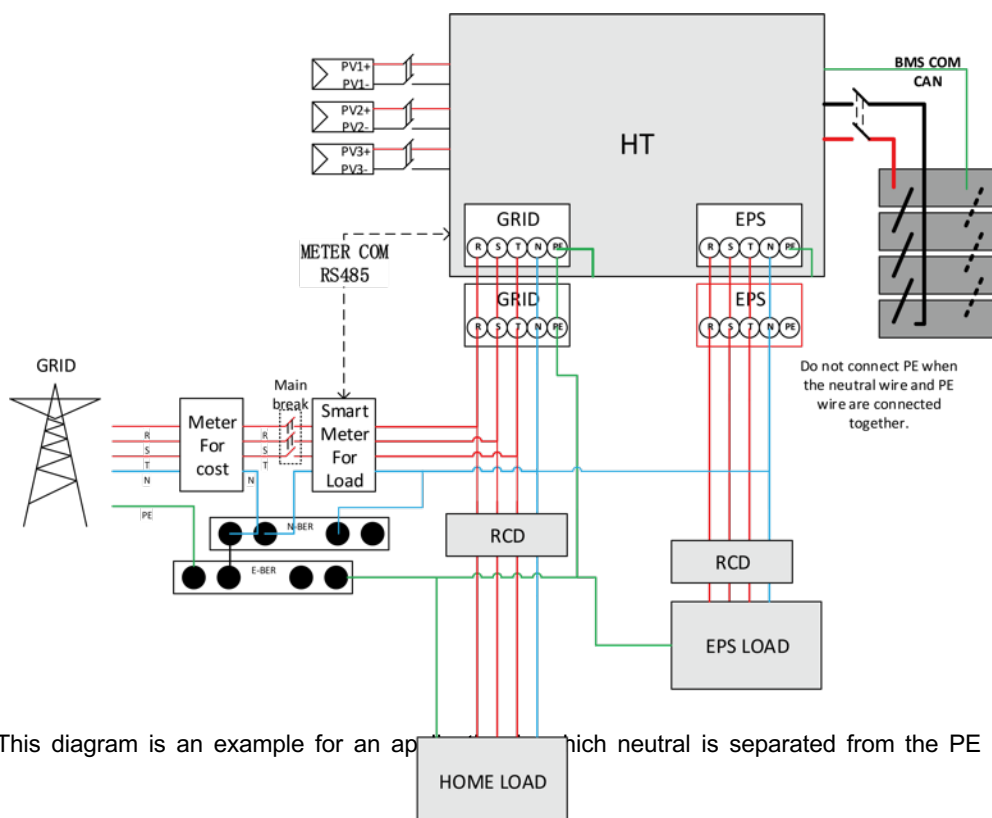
PV1+
PV1-
PV2+
PV2-
PV3+
PV3-

HT

BMS COM
CAN

GRID
R S T N PE

EPS
R S T N PE

METER COM
RS485

GRID
R S T N PE

EPS
R S T N PE

Do not connect PE when the neutral wire and PE wire are connected together.

GRID

Meter For cost

R
S
T
N

PE

Main break

R
S
T

N

Smart Meter For Load

N-BER

E-BER

RCD

RCD

EPS LOAD

This diagram is an example for an ap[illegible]hich neutral is separated from the PE

HOME LOAD